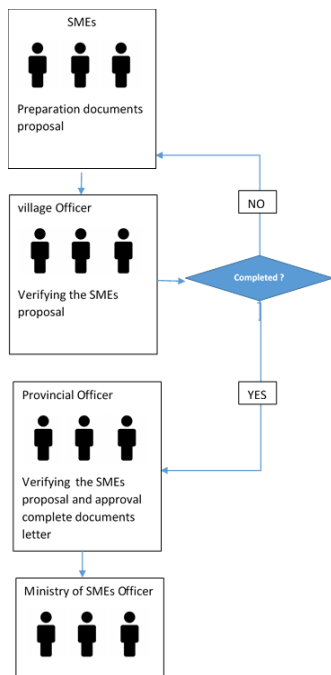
SMEs

Preparation documents proposal

NO

village Officer

Verifying the SMEs proposal

Completed ?

YES

Provincial Officer

Verifying the SMEs proposal and approval complete documents letter

Ministry of SMEs Officer